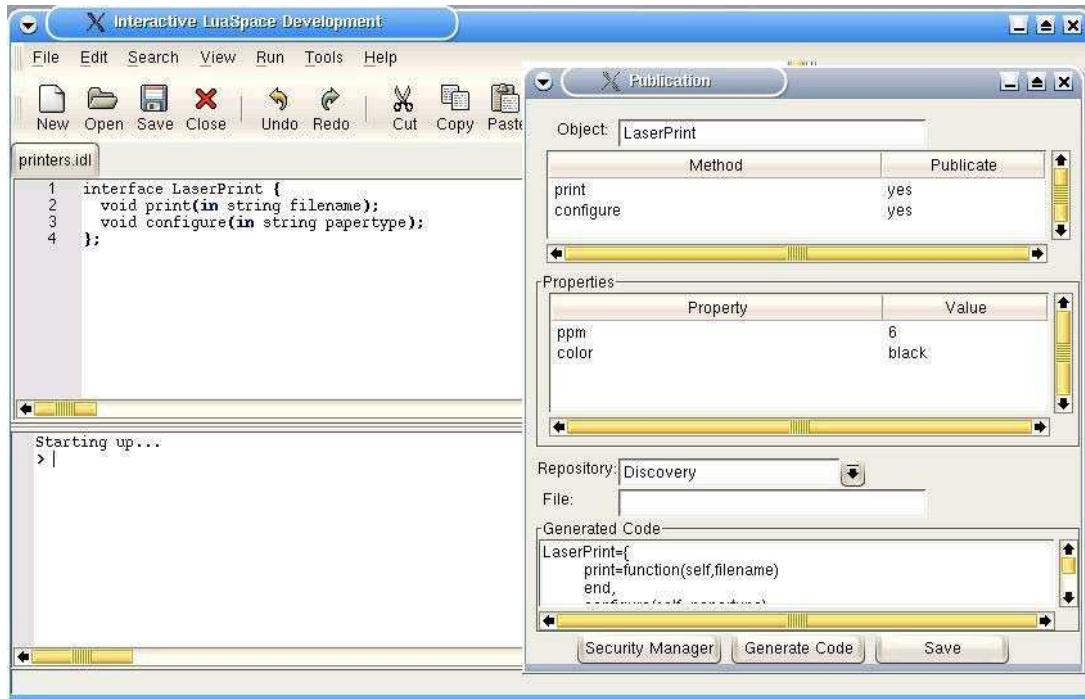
Interactive LuaSpace Development

File Edit Search View Run Tools Help

New Open Save Close Undo Redo Cut Copy Paste

printers.idl

1 interface LaserPrint {
2 void print(in string filename);
3 void configure(in string papertype);
4 };

Starting up...
>

Publication

Object: LaserPrint

| Method | Publicate |
|---|---|
| print | yes |
| configure | yes |

Properties

| Property | Value |
|---|---|
| ppm | 6 |
| color | black |

Repository: Discovery

File:

Generated Code

LaserPrint={
print=function(self,filename)
end,
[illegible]

Security Manager Generate Code Save